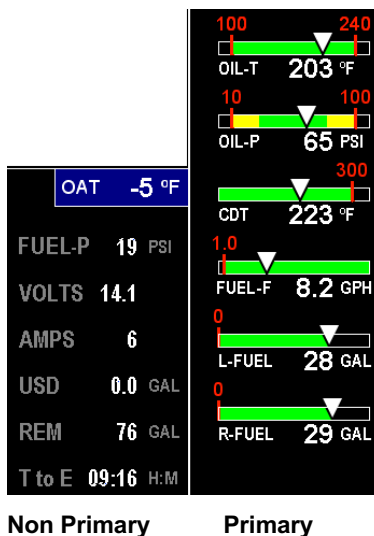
100 240
OIL-T 203 °F

10 100
OIL-P 65 PSI

OAT -5 °F

300
CDT 223 °F

FUEL-P 19 PSI

1.0
FUEL-F 8.2 GPH

VOLTS 14.1

AMPS 6

0
L-FUEL 28 GAL

USD 0.0 GAL

0
R-FUEL 29 GAL

REM 76 GAL

T to E 09:16 H:M

Non Primary

Primary